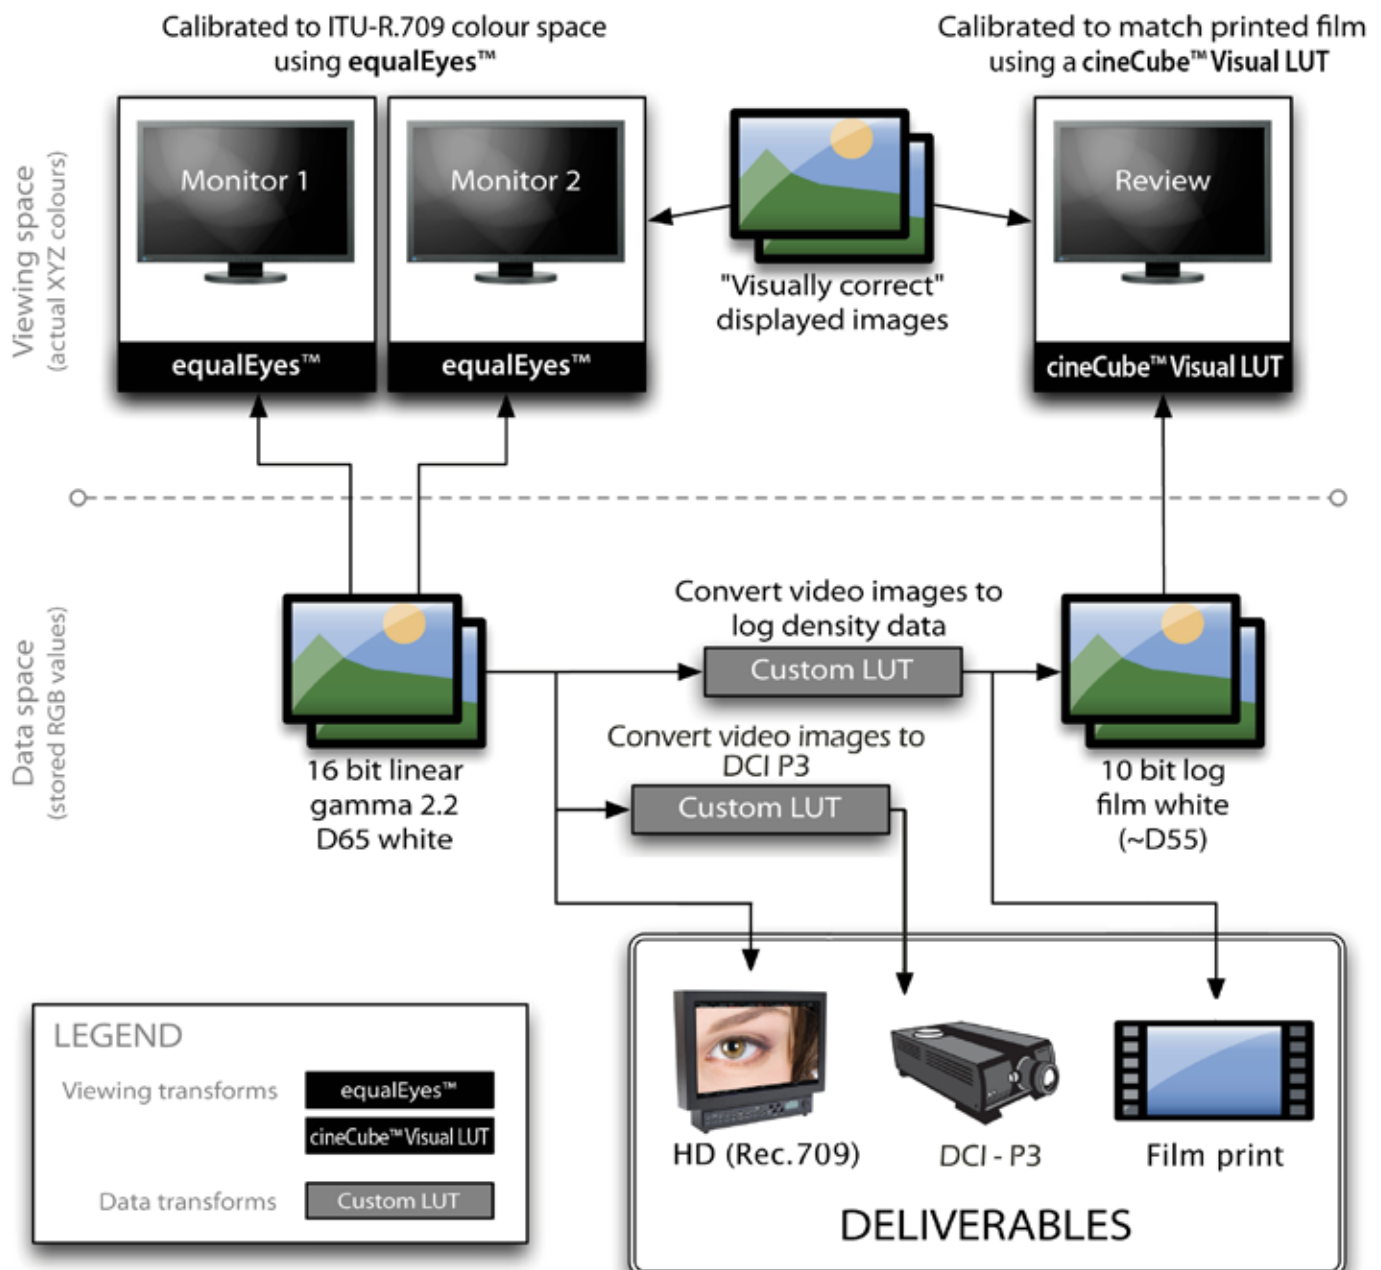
Calibrated to ITU-R.709 colour space using equalEyes™

Calibrated to match printed film using a cineCube™ Visual LUT

Viewing space
(actual XYZ colours)

Monitor 1

equalEyes™

Monitor 2

equalEyes™

"Visually correct" displayed images

Review

cineCube™ Visual LUT

Data space
(stored RGB values)

16 bit linear
gamma 2.2
D65 white

Convert video images to log density data

Custom LUT

Convert video images to DCI P3

Custom LUT

10 bit log
film white
(~D55)

LEGEND

Viewing transforms

equalEyes™

cineCube™ Visual LUT

Data transforms

Custom LUT

HD (Rec.709)

DCI - P3

Film print

DELIVERABLES